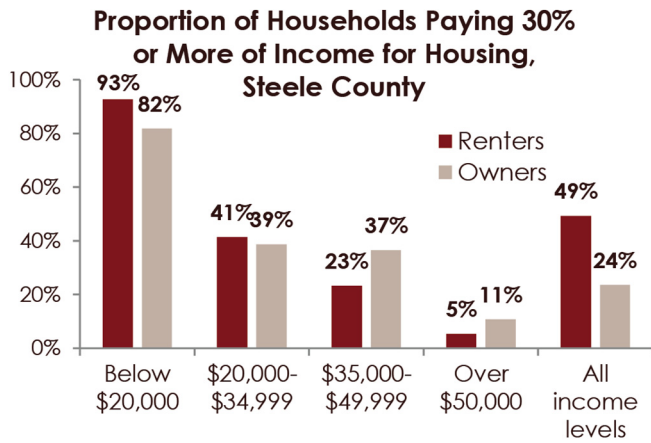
Proportion of Households Paying 30% or More of Income for Housing, Steele County

100%
80%
60%
40%
20%
0%

Renters
Owners

93%
82%
41%
39%
23%
37%
5%
11%
49%
24%

Below $20,000
$20,000-$34,999
$35,000-$49,999
Over $50,000
All income levels